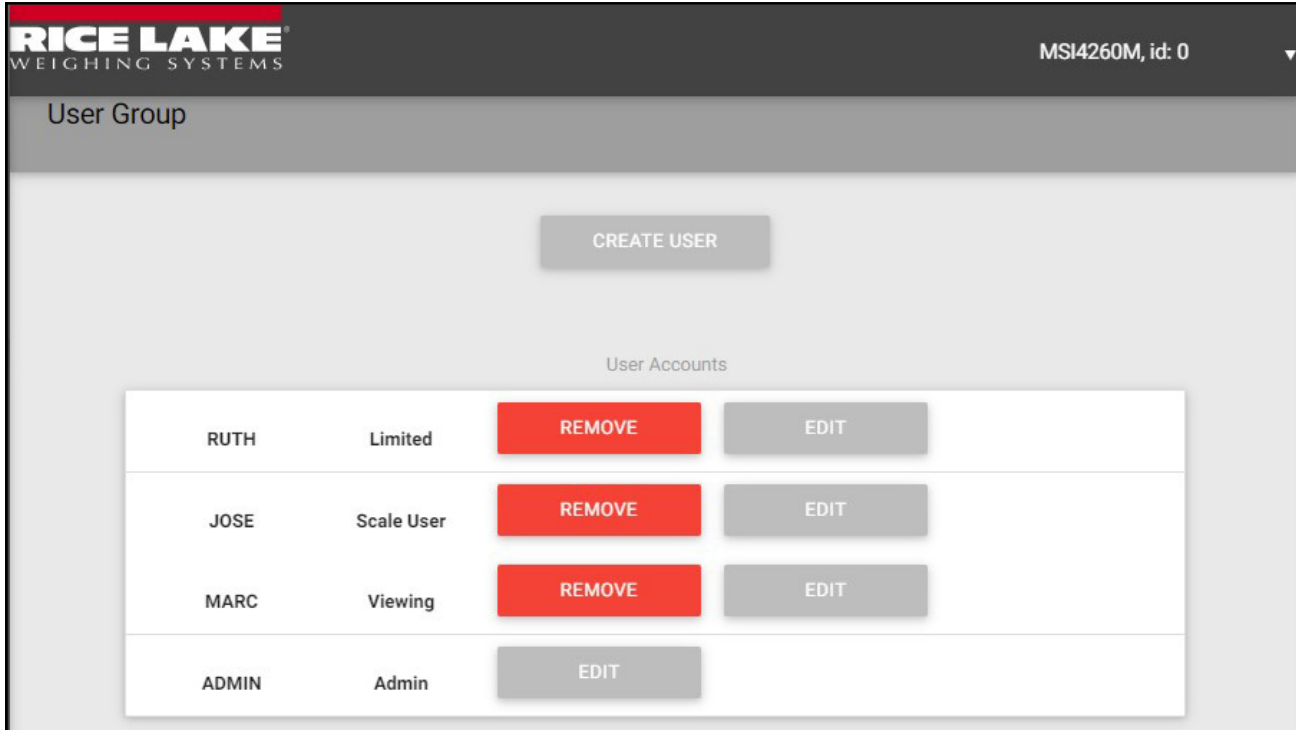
RICE LAKE
WEIGHING SYSTEMS

MSI4260M, id: 0

User Group

CREATE USER

User Accounts

| | | | |
|---|---|---|---|
| RUTH | Limited | REMOVE | EDIT |
| JOSE | Scale User | REMOVE | EDIT |
| MARC | Viewing | REMOVE | EDIT |
| ADMIN | Admin | EDIT | |